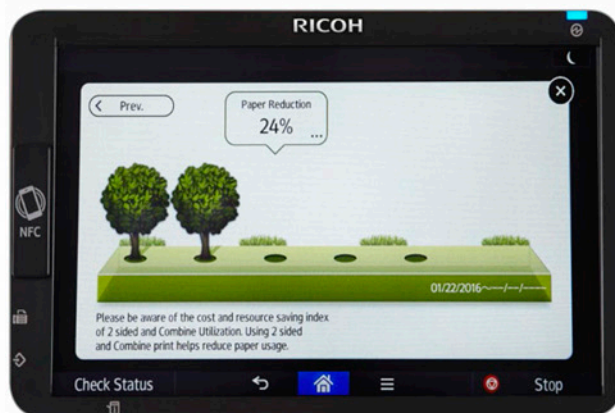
RICOH

NFC

Prev.

Paper Reduction
24%
...

01/22/2016~--/--/----

Please be aware of the cost and resource saving index of 2 sided and Combine Utilization. Using 2 sided and Combine print helps reduce paper usage.

Check Status

Stop